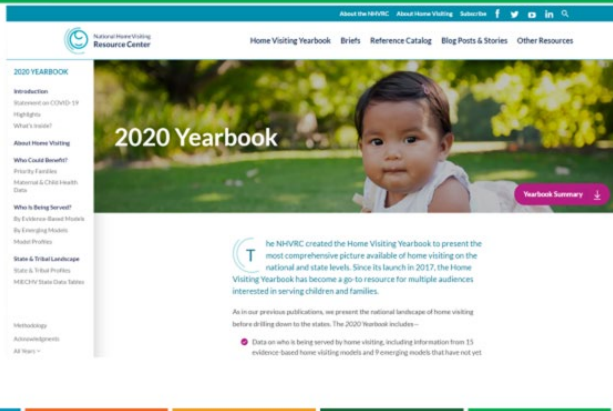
About the NHVRC About Home Visiting Subscribe

National Home Visiting Resource Center

Home Visiting Yearbook Briefs Reference Catalog Blog Posts & Stories Other Resources

2020 YEARBOOK

Introduction
Statement on COVID-19
Highlights
What's Inside?

About Home Visiting

Who Could Benefit?
Priority Families
Maternal & Child Health Data

Who Is Being Served?
By Evidence-Based Models
By Emerging Models
Model Profiles

State & Tribal Landscape
State & Tribal Profiles
MIECHV State Data Tables

Methodology
Acknowledgments
All Years

2020 Yearbook

Yearbook Summary

The NHVRC created the Home Visiting Yearbook to present the most comprehensive picture available of home visiting on the national and state levels. Since its launch in 2017, the Home Visiting Yearbook has become a go-to resource for multiple audiences interested in serving children and families.

As in our previous publications, we present the national landscape of home visiting before drilling down to the states. The *2020 Yearbook* includes—

Data on who is being served by home visiting, including information from 15 evidence-based home visiting models and 9 emerging models that have not yet